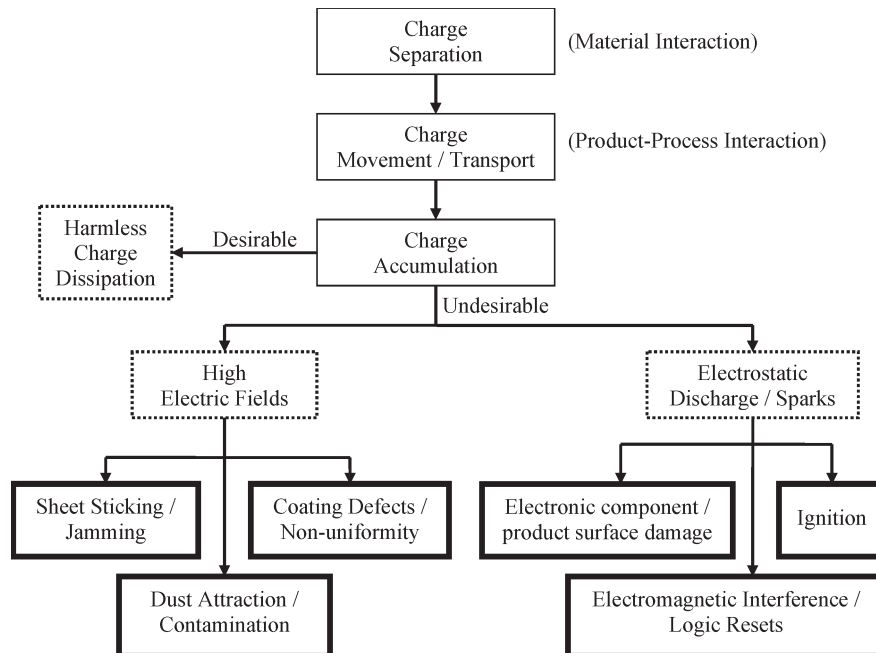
Charge Separation

(Material Interaction)

Charge Movement / Transport

(Product-Process Interaction)

Harmless Charge Dissipation

Desirable

Charge Accumulation

Undesirable

High Electric Fields

Electrostatic Discharge / Sparks

Sheet Sticking / Jamming

Coating Defects / Non-uniformity

Electronic component / product surface damage

Ignition

Dust Attraction / Contamination

Electromagnetic Interference / Logic Resets